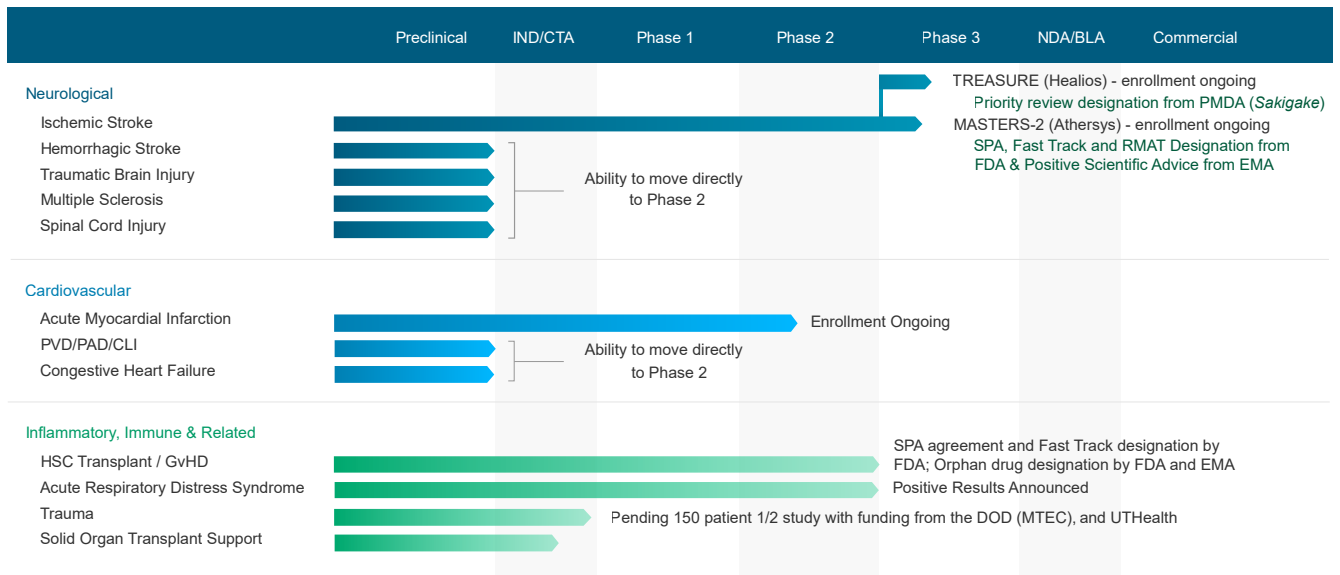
Preclinical IND/CTA Phase 1 Phase 2 Phase 3 NDA/BLA Commercial

Neurological
Ischemic Stroke
Hemorrhagic Stroke
Traumatic Brain Injury
Multiple Sclerosis
Spinal Cord Injury

TREASURE (Healios) - enrollment ongoing
Priority review designation from PMDA (*Sakigake*)
MASTERS-2 (Athersys) - enrollment ongoing
SPA, Fast Track and RMAT Designation from FDA & Positive Scientific Advice from EMA

Ability to move directly to Phase 2

Cardiovascular
Acute Myocardial Infarction
PVD/PAD/CLI
Congestive Heart Failure

Enrollment Ongoing

Ability to move directly to Phase 2

Inflammatory, Immune & Related
HSC Transplant / GvHD
Acute Respiratory Distress Syndrome
Trauma
Solid Organ Transplant Support

SPA agreement and Fast Track designation by FDA; Orphan drug designation by FDA and EMA
Positive Results Announced
Pending 150 patient 1/2 study with funding from the DOD (MTEC), and UTHealth